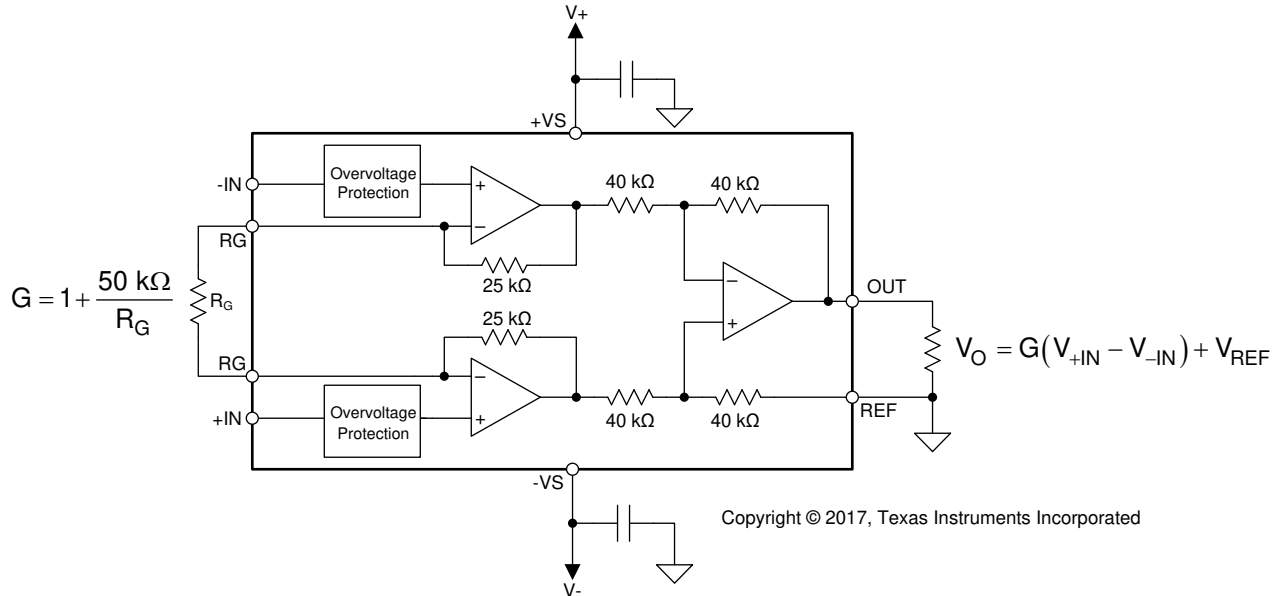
V+

+VS

-IN

Overvoltage Protection

+

–

40 kΩ

40 kΩ

RG

25 kΩ

$G = 1 + \frac{50\ k\Omega}{R_G}$

$R_G$

–

+

OUT

25 kΩ

RG

–

$V_O = G(V_{+IN} - V_{-IN}) + V_{REF}$

+IN

Overvoltage Protection

+

40 kΩ

40 kΩ

REF

-VS

Copyright © 2017, Texas Instruments Incorporated

V-